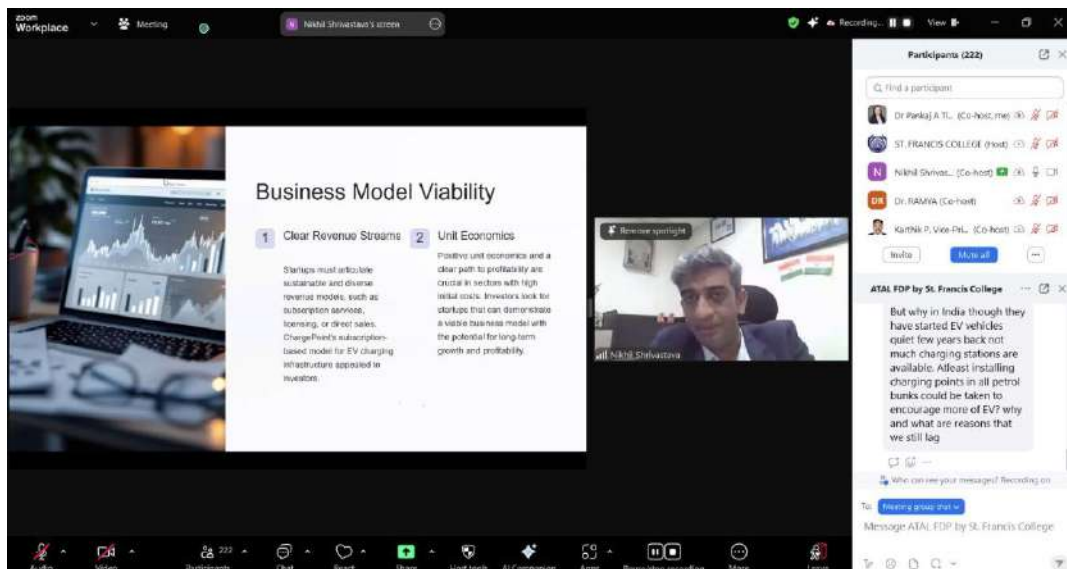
zoom Workplace Meeting

Nikhil Shrivastava's screen

Recording... View

Participants (222)

Find a participant

Dr Pankaj A Ti... (Co-host, me)

ST. FRANCIS COLLEGE (Host)

Nikhil Shrivas... (Co-host)

Dr. RAMYA (Co-host)

Karthik P, Vice-Pri... (Co-host)

Invite Mute all ...

Business Model Viability

1 Clear Revenue Streams

Startups must articulate sustainable and diverse revenue models, such as subscription services, licensing, or direct sales. ChargePoint's subscription-based model for EV charging infrastructure appealed to investors.

2 Unit Economics

Positive unit economics and a clear path to profitability are crucial in sectors with high initial costs. Investors look for startups that can demonstrate a viable business model with the potential for long-term growth and profitability.

Remove spotlight

Nikhil Shrivastava

ATAL FDP by St. Francis College

But why in India though they have started EV vehicles quiet few years back not much charging stations are available. Atleast installing charging points in all petrol bunks could be taken to encourage more of EV? why and what are reasons that we still lag

Who can see your messages? Recording on

To: Meeting group chat

Message ATAL FDP by St. Francis College

Audio Video 222 Participants Chat React Share Host tools AI Companion Apps Pause/stop recording More Leave